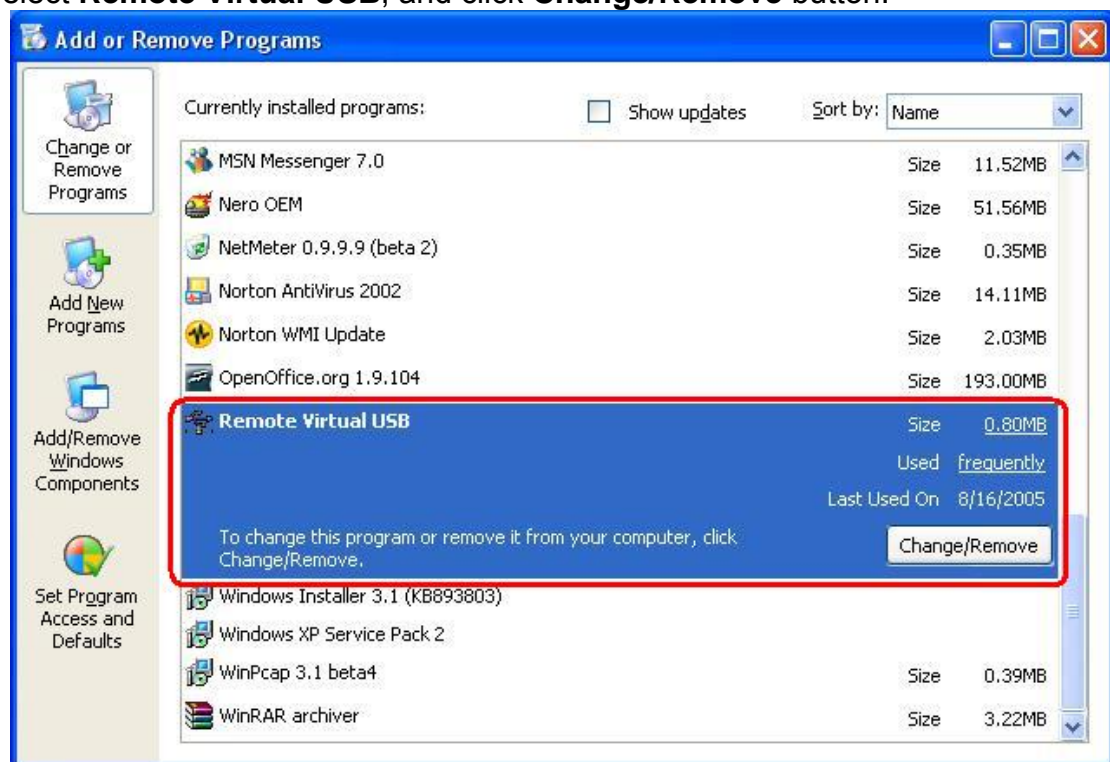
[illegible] Remote Virtual USB, and click Change/Remove button.

Add or Remove Programs

Change or Remove Programs

Add New Programs

Add/Remove Windows Components

Set Program Access and Defaults

Currently installed programs:

Show updates

Sort by: Name

| | | |
|---|---|---|
| MSN Messenger 7.0 | Size | 11.52MB |
| Nero OEM | Size | 51.56MB |
| NetMeter 0.9.9.9 (beta 2) | Size | 0.35MB |
| Norton AntiVirus 2002 | Size | 14.11MB |
| Norton WMI Update | Size | 2.03MB |
| OpenOffice.org 1.9.104 | Size | 193.00MB |
| Remote Virtual USB | Size | 0.80MB |
| | Used | frequently |
| | Last Used On | 8/16/2005 |

To change this program or remove it from your computer, click Change/Remove.

Change/Remove

| | | |
|---|---|---|
| Windows Installer 3.1 (KB893803) | | |
| Windows XP Service Pack 2 | | |
| WinPcap 3.1 beta4 | Size | 0.39MB |
| WinRAR archiver | Size | 3.22MB |